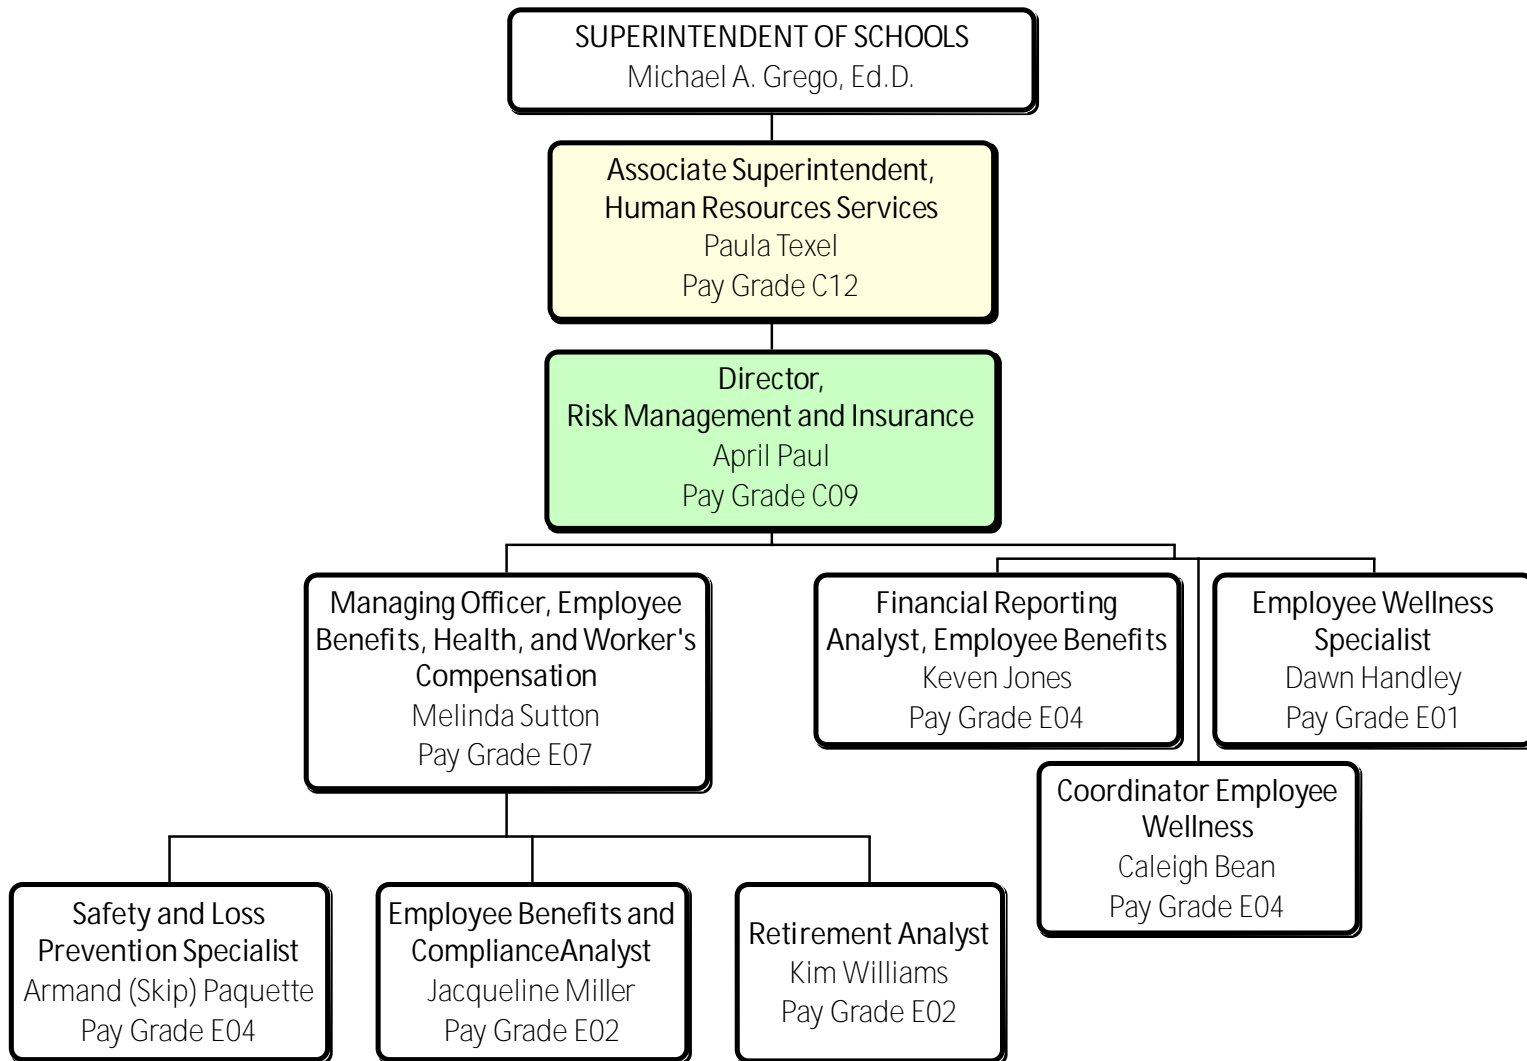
SUPERINTENDENT OF SCHOOLS
Michael A. Grego, Ed.D.

Associate Superintendent,
Human Resources Services
Paula Texel
Pay Grade C12

Director,
Risk Management and Insurance
April Paul
Pay Grade C09

Managing Officer, Employee Benefits, Health, and Worker's Compensation
Melinda Sutton
Pay Grade E07

Financial Reporting Analyst, Employee Benefits
Keven Jones
Pay Grade E04

Employee Wellness Specialist
Dawn Handley
Pay Grade E01

Coordinator Employee Wellness
Caleigh Bean
Pay Grade E04

Safety and Loss Prevention Specialist
Armand (Skip) Paquette
Pay Grade E04

Employee Benefits and ComplianceAnalyst
Jacqueline Miller
Pay Grade E02

Retirement Analyst
Kim Williams
Pay Grade E02